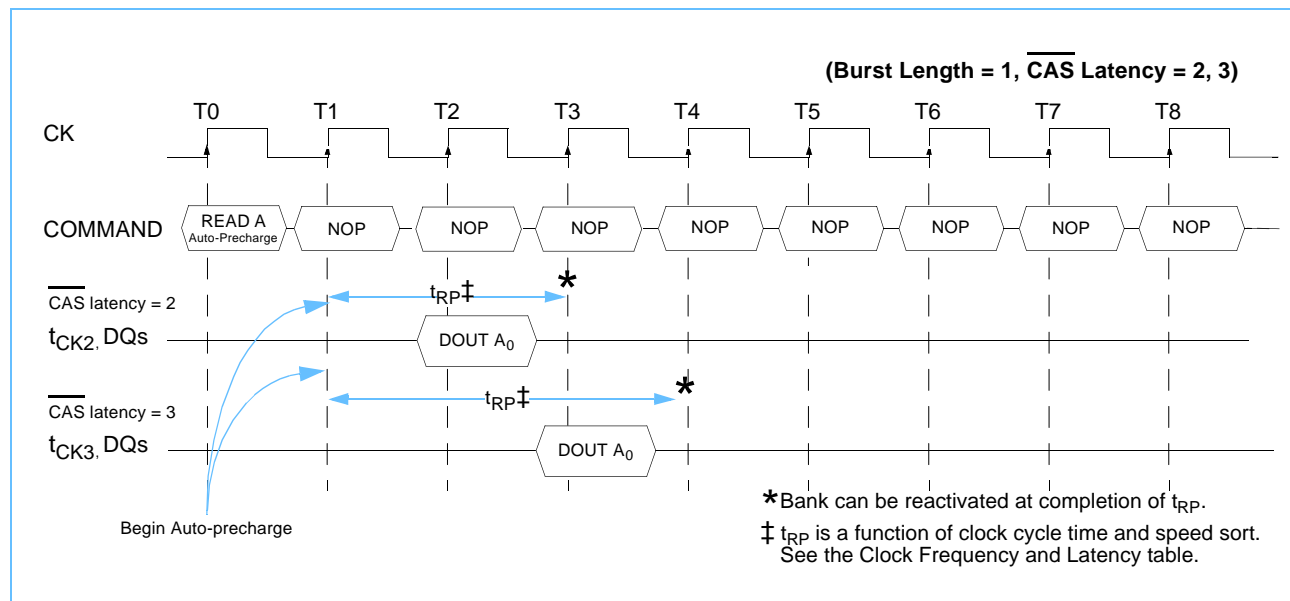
(Burst Length = 1, $\overline{\text{CAS}}$ Latency = 2, 3)

T0 T1 T2 T3 T4 T5 T6 T7 T8

CK

COMMAND

READ A Auto-Precharge

NOP NOP NOP NOP NOP NOP NOP NOP

$\overline{\text{CAS}}$ latency = 2

$t_{CK2}$, DQs

$t_{RP}$‡

*

DOUT $A_0$

$\overline{\text{CAS}}$ latency = 3

$t_{CK3}$, DQs

$t_{RP}$‡

*

DOUT $A_0$

Begin Auto-precharge

*Bank can be reactivated at completion of $t_{RP}$.

‡ $t_{RP}$ is a function of clock cycle time and speed sort. See the Clock Frequency and Latency table.